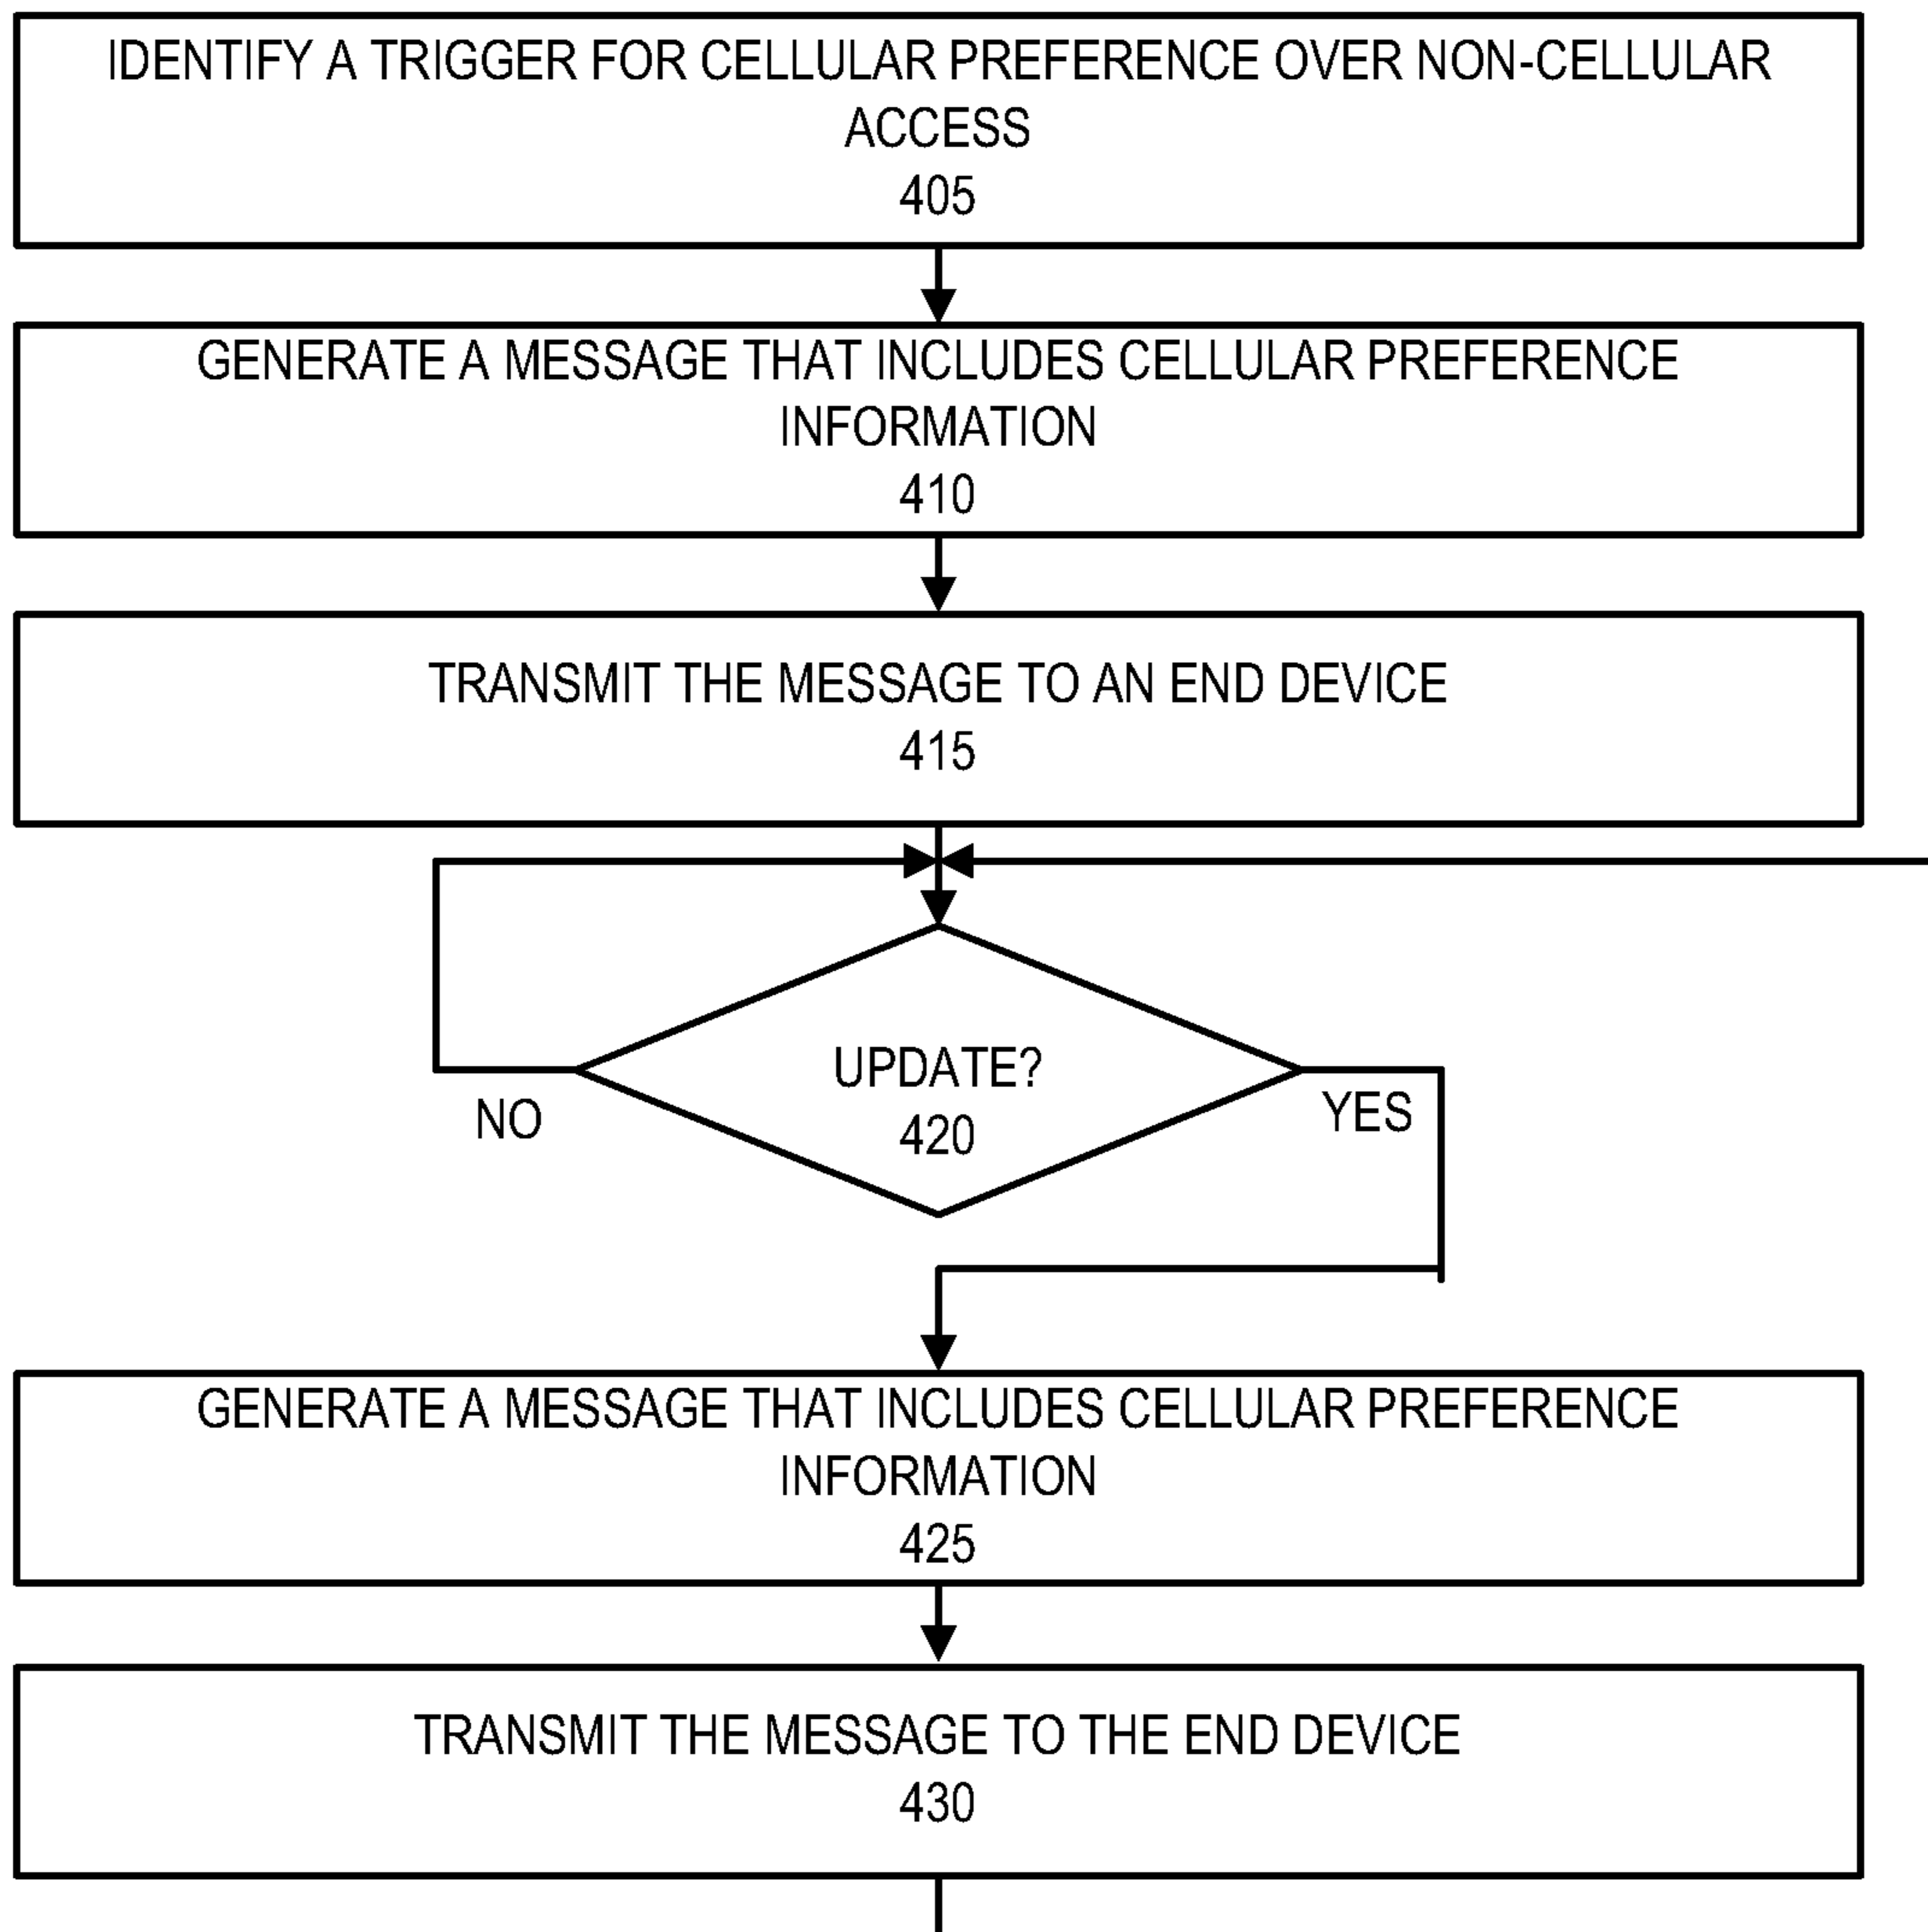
IDENTIFY A TRIGGER FOR CELLULAR PREFERENCE OVER NON-CELLULAR ACCESS
405

GENERATE A MESSAGE THAT INCLUDES CELLULAR PREFERENCE INFORMATION
410

TRANSMIT THE MESSAGE TO AN END DEVICE
415

UPDATE?
420

NO

YES

GENERATE A MESSAGE THAT INCLUDES CELLULAR PREFERENCE INFORMATION
425

TRANSMIT THE MESSAGE TO THE END DEVICE
430